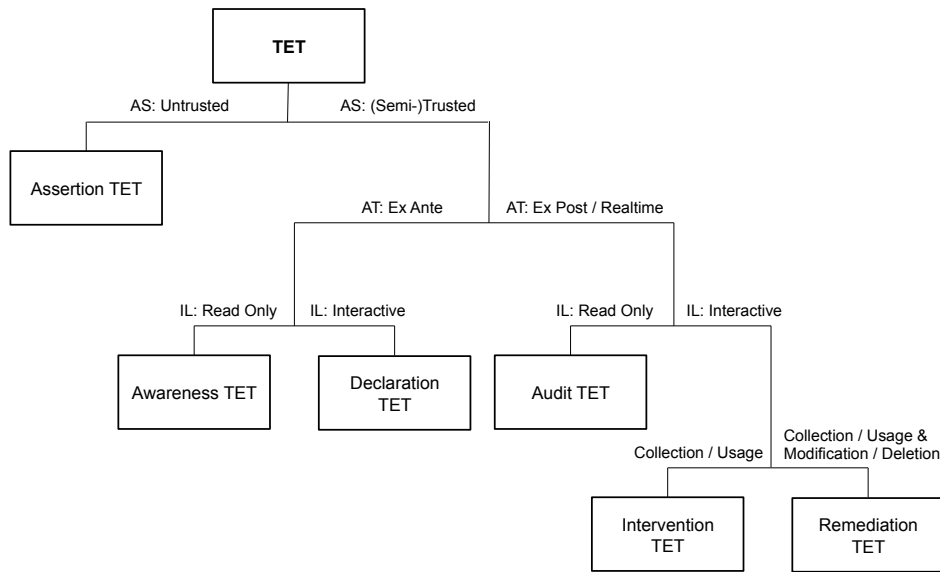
TET

AS: Untrusted

AS: (Semi-)Trusted

Assertion TET

AT: Ex Ante

AT: Ex Post / Realtime

IL: Read Only

IL: Interactive

IL: Read Only

IL: Interactive

Awareness TET

Declaration TET

Audit TET

Collection / Usage

Collection / Usage & Modification / Deletion

Intervention TET

Remediation TET